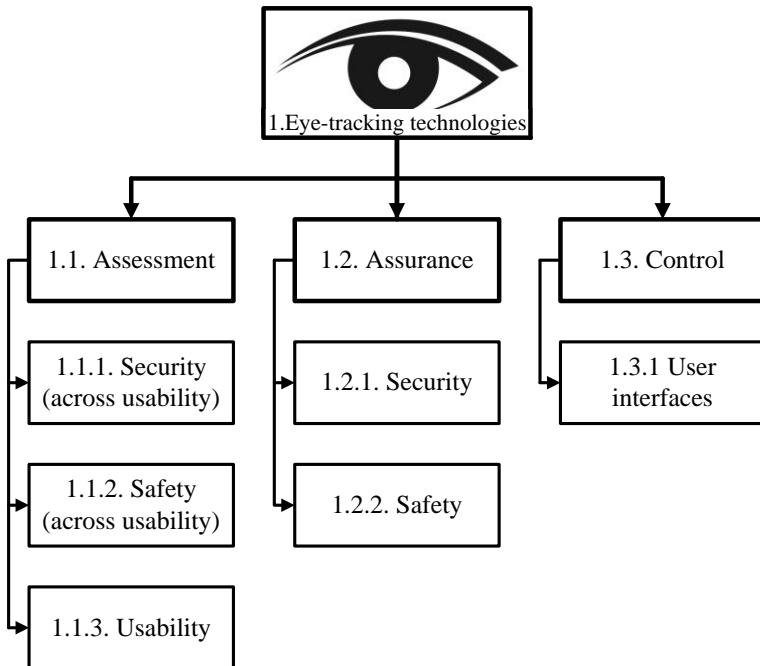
1.Eye-tracking technologies

1.1. Assessment

1.1.1. Security (across usability)

1.1.2. Safety (across usability)

1.1.3. Usability

1.2. Assurance

1.2.1. Security

1.2.2. Safety

1.3. Control

1.3.1 User interfaces